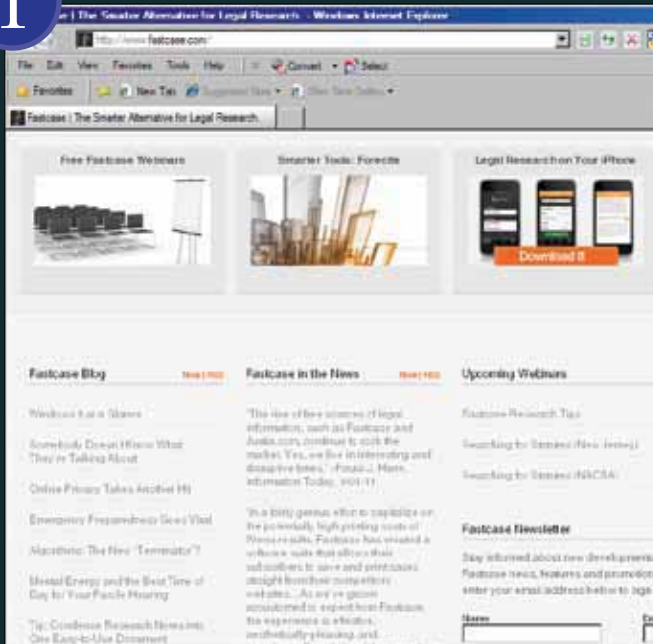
1

e | The Smarter Alternative for Legal Research - Windows Internet Explorer

http://www.fastcase.com/

File Edit View Favorites Tools Help | Convert Select

Favorites | New Tab Suggested Sites Web Slice Gallery

Fastcase | The Smarter Alternative for Legal Research...

Free Fastcase Webinars

Smarter Tools: Forecite

Legal Research on Your iPhone

Download It

Fastcase Blog

More | RSS

Windows Is a Stares

Somebody Doesn't Know What They're Talking About

Online Privacy Takes Another Hit

Emergency Preparedness Goes Viral

Algorithms: The New "Terminator"?

Mental Energy and the Best Time of Day for Your Parole Hearing

Tip: Condense Research Notes into One Easy-to-Use Document

Fastcase in the News

More | RSS

"The rise of free sources of legal information, such as Fastcase and Justia.com, continue to rock the market. Yes, we live in interesting and disruptive times." -Paula J. Hane, Information Today, 9/01/11

"In a fairly genius effort to capitalize on the potentially high-priced costs of Pacer results, Fastcase has created a software suite that allows their subscribers to save and print cases straight from their competitors websites... As we've grown accustomed to expect from Fastcase, the experience is effective, aesthetically pleasing, and

Upcoming Webinars

Fastcase Research Tips

Searching for Statutes (New Jersey)

Searching for Statutes (NACBA)

Fastcase Newsletter

Stay informed about new developments, Fastcase news, features and promotions, enter your email address below to sign

Name

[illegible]